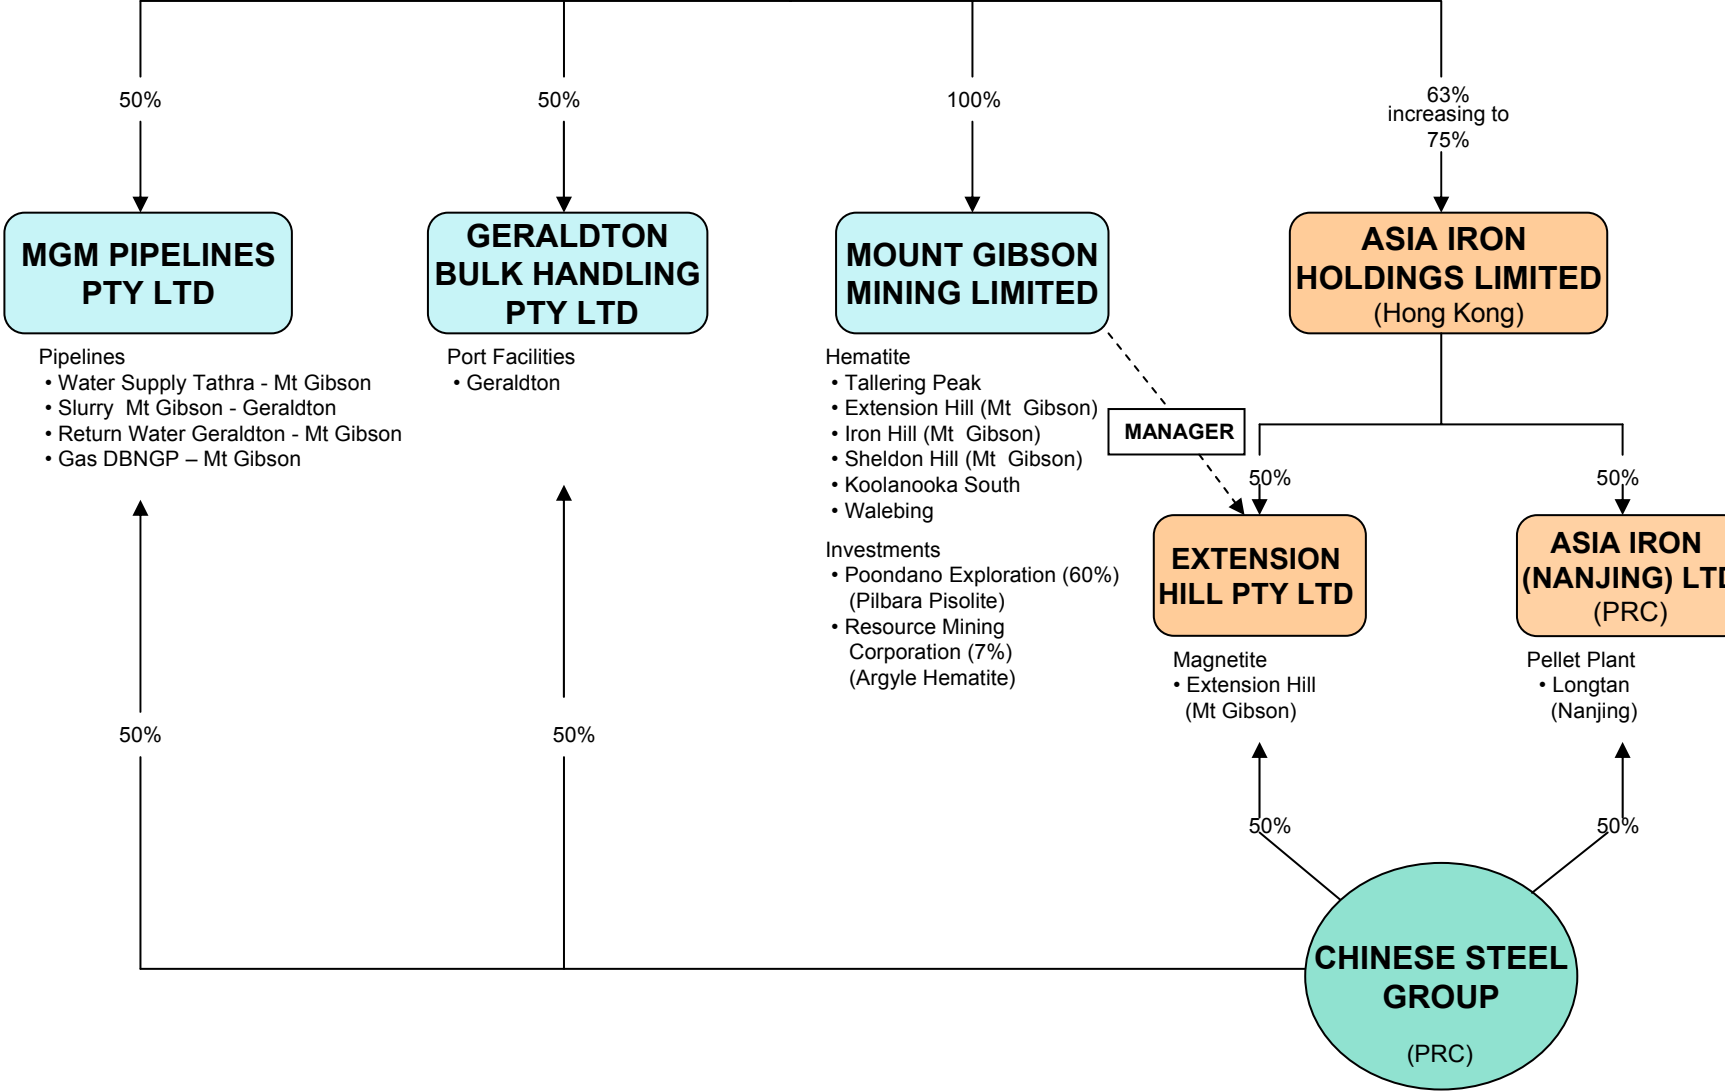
50%

50%

100%

63% increasing to 75%

MGM PIPELINES PTY LTD

Pipelines
• Water Supply Tathra - Mt Gibson
• Slurry Mt Gibson - Geraldton
• Return Water Geraldton - Mt Gibson
• Gas DBNGP – Mt Gibson

GERALDTON BULK HANDLING PTY LTD

Port Facilities
• Geraldton

MOUNT GIBSON MINING LIMITED

Hematite
• Tallering Peak
• Extension Hill (Mt Gibson)
• Iron Hill (Mt Gibson)
• Sheldon Hill (Mt Gibson)
• Koolanooka South
• Walebing

Investments
• Poondano Exploration (60%) (Pilbara Pisolite)
• Resource Mining Corporation (7%) (Argyle Hematite)

ASIA IRON HOLDINGS LIMITED (Hong Kong)

MANAGER

50%

50%

EXTENSION HILL PTY LTD

Magnetite
• Extension Hill (Mt Gibson)

ASIA IRON (NANJING) LTI (PRC)

Pellet Plant
• Longtan (Nanjing)

50%

50%

50%

50%

CHINESE STEEL GROUP

(PRC)